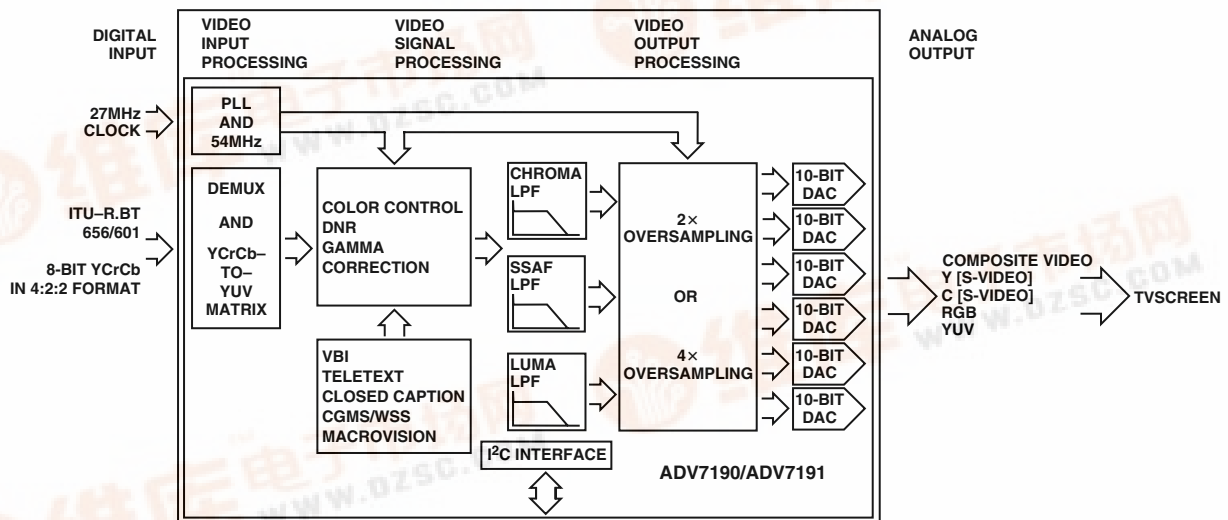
DIGITAL INPUT

VIDEO INPUT PROCESSING

VIDEO SIGNAL PROCESSING

VIDEO OUTPUT PROCESSING

ANALOG OUTPUT

27MHz CLOCK

PLL AND 54MHz

ITU–R.BT 656/601

8-BIT YCrCb IN 4:2:2 FORMAT

DEMUX AND YCrCb–TO–YUV MATRIX

COLOR CONTROL DNR GAMMA CORRECTION

VBI TELETEXT CLOSED CAPTION CGMS/WSS MACROVISION

CHROMA LPF

SSAF LPF

LUMA LPF

$I^2C$ INTERFACE

2× OVERSAMPLING OR 4× OVERSAMPLING

10-BIT DAC

10-BIT DAC

10-BIT DAC

10-BIT DAC

10-BIT DAC

10-BIT DAC

ADV7190/ADV7191

COMPOSITE VIDEO Y [S-VIDEO] C [S-VIDEO] RGB YUV

TVSCREEN

WWW.DZSC.COM